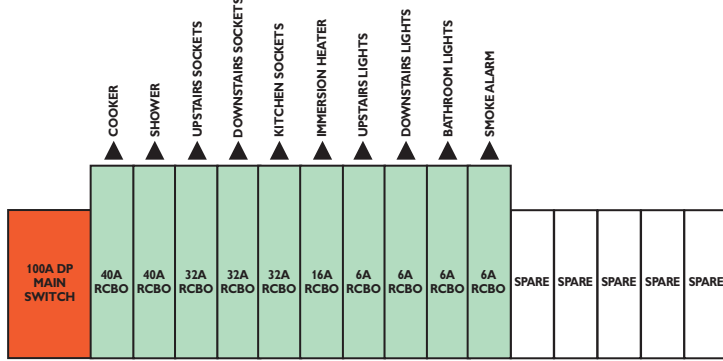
COOKER
SHOWER
UPSTAIRS SOCKETS
DOWNSTAIRS SOCKETS
KITCHEN SOCKETS
IMMERSION HEATER
UPSTAIRS LIGHTS
DOWNSTAIRS LIGHTS
BATHROOM LIGHTS
SMOKE ALARM

100A DP MAIN SWITCH

40A RCBO
40A RCBO
32A RCBO
32A RCBO
32A RCBO
16A RCBO
6A RCBO
6A RCBO
6A RCBO
6A RCBO
SPARE
SPARE
SPARE
SPARE
SPARE